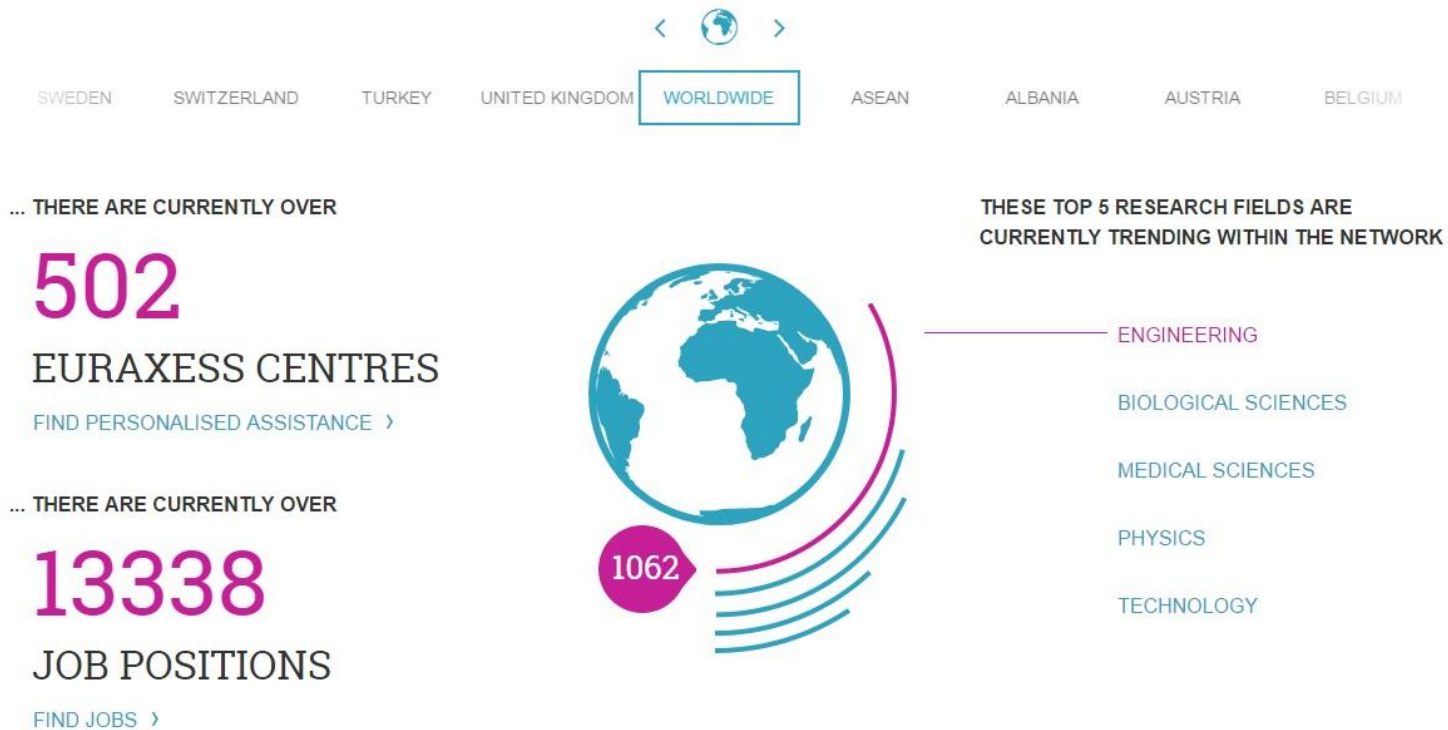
SWEDEN SWITZERLAND TURKEY UNITED KINGDOM WORLDWIDE ASEAN ALBANIA AUSTRIA BELGIUM

... THERE ARE CURRENTLY OVER

502

EURAXESS CENTRES

FIND PERSONALISED ASSISTANCE ›

... THERE ARE CURRENTLY OVER

13338

JOB POSITIONS

FIND JOBS ›

1062

THESE TOP 5 RESEARCH FIELDS ARE CURRENTLY TRENDING WITHIN THE NETWORK

ENGINEERING

BIOLOGICAL SCIENCES

MEDICAL SCIENCES

PHYSICS

TECHNOLOGY